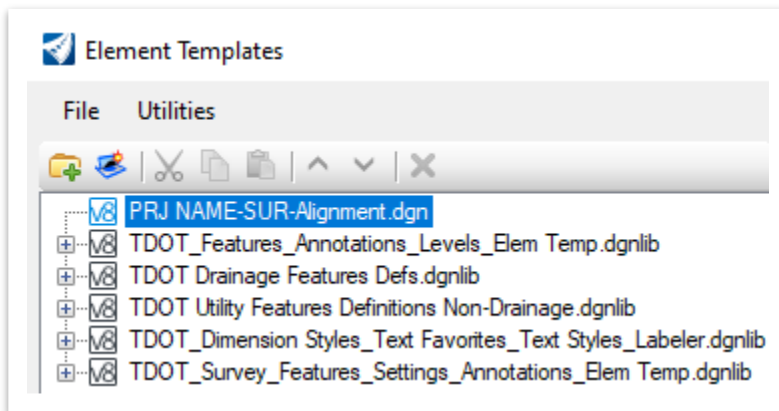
Element Templates

File Utilities

V8 PRJ NAME-SUR-Alignment.dgn
V8 TDOT_Features_Annotations_Levels_Elem Temp.dgnlib
V8 TDOT Drainage Features Defs.dgnlib
V8 TDOT Utility Features Definitions Non-Drainage.dgnlib
V8 TDOT_Dimension Styles_Text Favorites_Text Styles_Labeler.dgnlib
V8 TDOT_Survey_Features_Settings_Annotations_Elem Temp.dgnlib